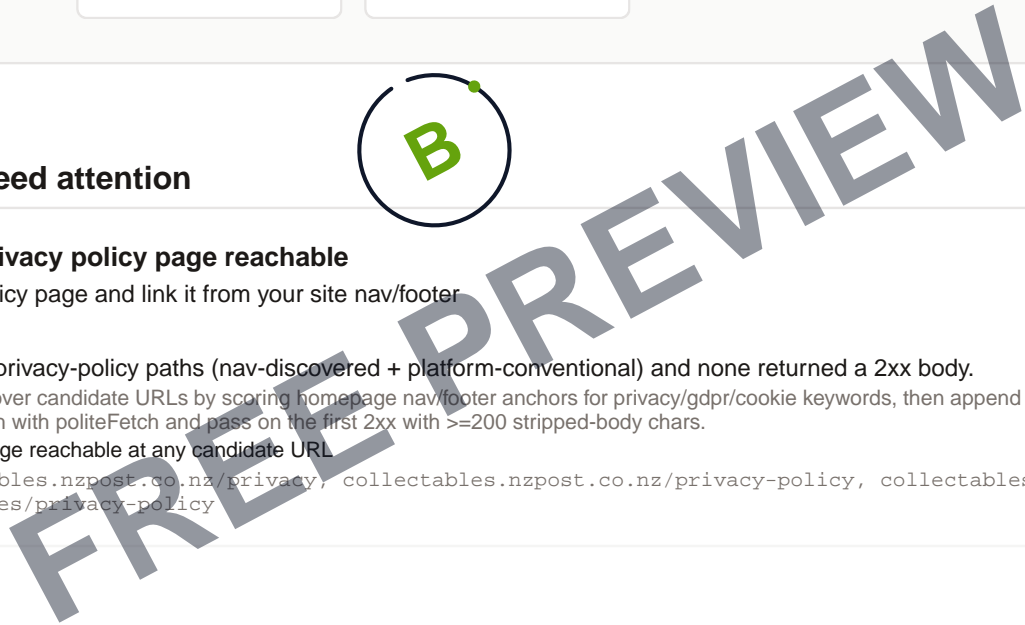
B

eed attention

ivacy policy page reachable

cy page and link it from your site nav/footer

privacy-policy paths (nav-discovered + platform-conventional) and none returned a 2xx body.

over candidate URLs by scoring homepage nav/footer anchors for privacy/gdpr/cookie keywords, then append n with politeFetch and pass on the first 2xx with >=200 stripped-body chars.

ge reachable at any candidate URL

bles.nzpost.co.nz/privacy, collectables.nzpost.co.nz/privacy-policy, collectables es/privacy-policy

FREE PREVIEW